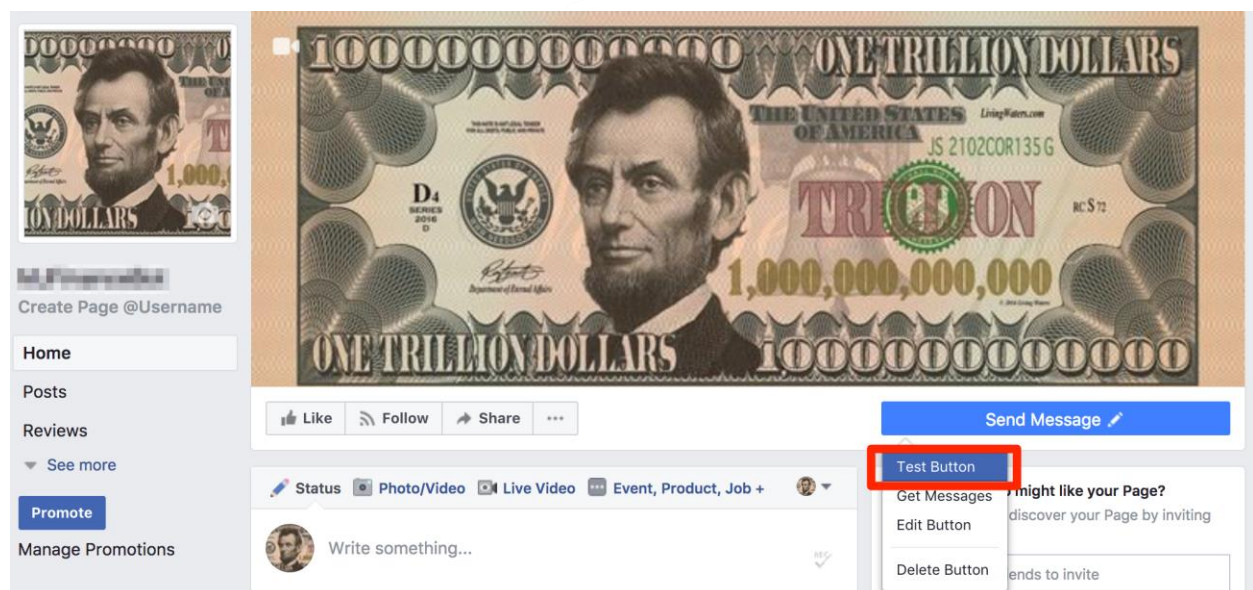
1000000000000 ONE TRILLION DOLLARS
THE UNITED STATES OF AMERICA
LivingWaters.com
JS 2102COR135 G
D4
SERIES 2016 D
TRILLION
RC S 72
1,000,000,000,000
ONE TRILLION DOLLARS 1000000000000

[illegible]
Create Page @Username
Home
Posts
Reviews
See more
Promote
Manage Promotions

Like
Follow
Share
...
Send Message
Test Button
Get Messages
Edit Button
Delete Button
Status
Photo/Video
Live Video
Event, Product, Job +
Write something...
might like your Page?
discover your Page by inviting
ends to invite